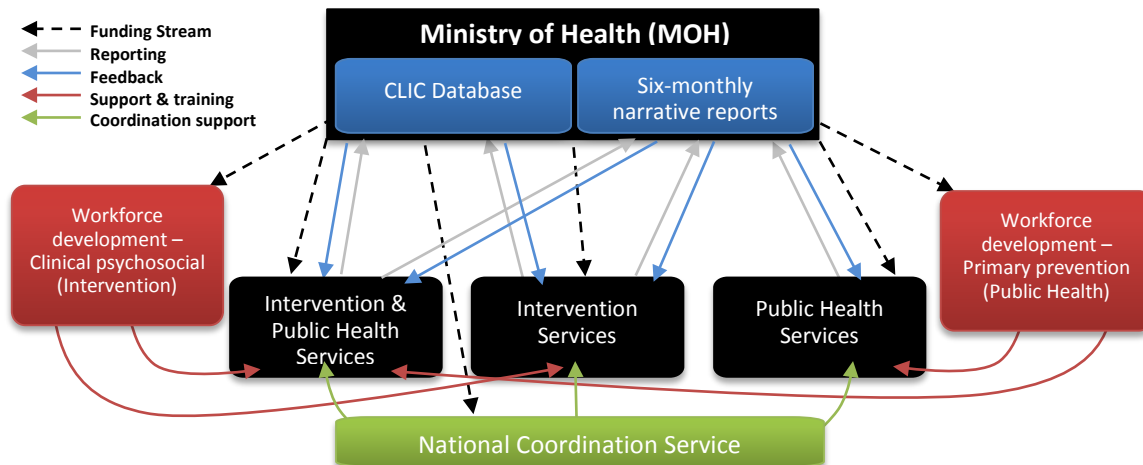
Funding Stream
Reporting
Feedback
Support & training
Coordination support

Ministry of Health (MOH)

CLIC Database

Six-monthly narrative reports

Workforce development – Clinical psychosocial (Intervention)

Intervention & Public Health Services

Intervention Services

Public Health Services

Workforce development – Primary prevention (Public Health)

National Coordination Service